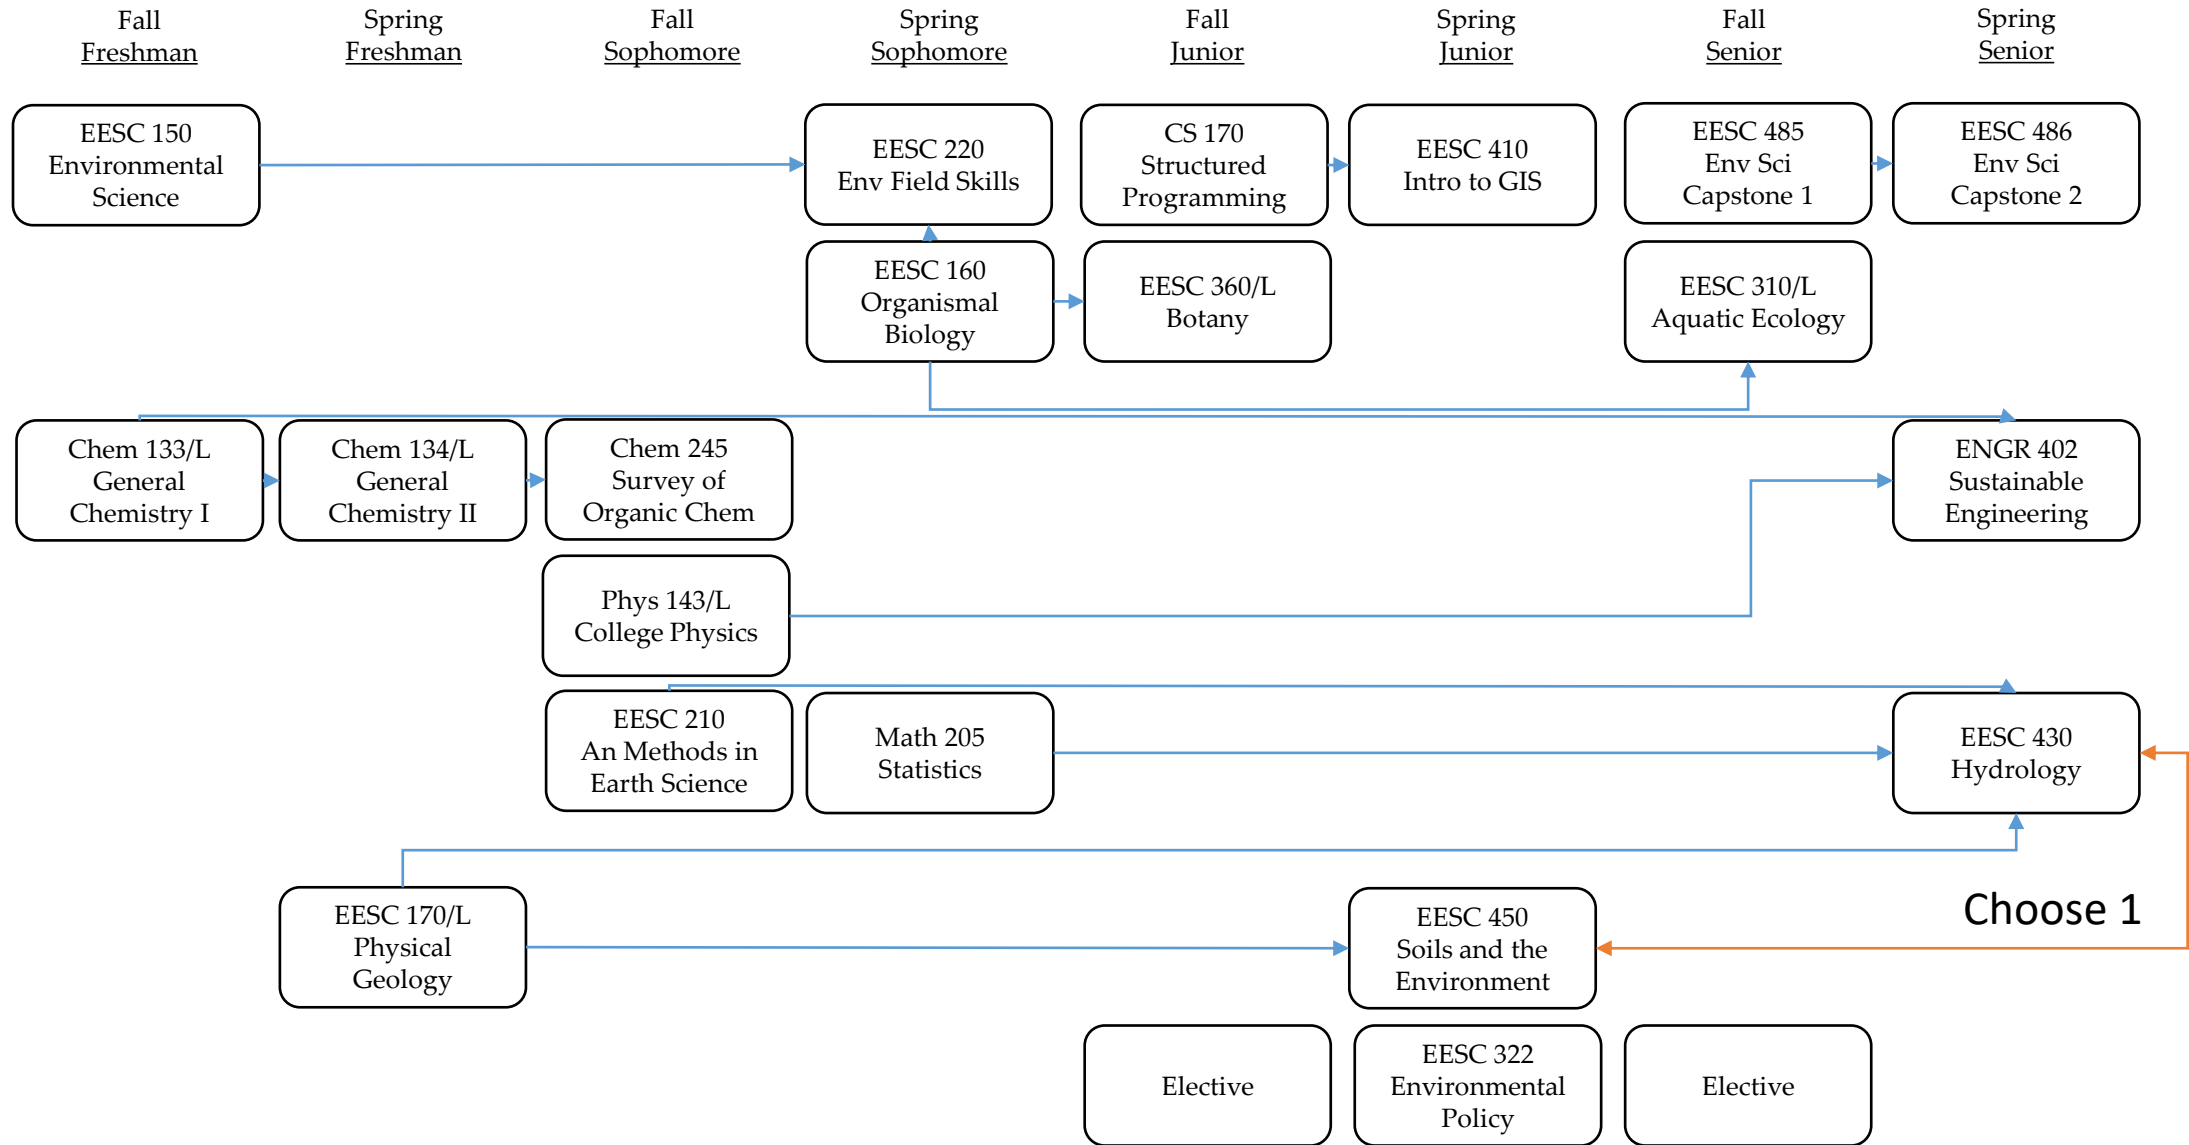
Fall
Freshman

Spring
Freshman

Fall
Sophomore

Spring
Sophomore

Fall
Junior

Spring
Junior

Fall
Senior

Spring
Senior

EESC 150
Environmental
Science

EESC 220
Env Field Skills

CS 170
Structured
Programming

EESC 410
Intro to GIS

EESC 485
Env Sci
Capstone 1

EESC 486
Env Sci
Capstone 2

EESC 160
Organismal
Biology

EESC 360/L
Botany

EESC 310/L
Aquatic Ecology

Chem 133/L
General
Chemistry I

Chem 134/L
General
Chemistry II

Chem 245
Survey of
Organic Chem

ENGR 402
Sustainable
Engineering

Phys 143/L
College Physics

EESC 210
An Methods in
Earth Science

Math 205
Statistics

EESC 430
Hydrology

Choose 1

EESC 170/L
Physical
Geology

EESC 450
Soils and the
Environment

Elective

EESC 322
Environmental
Policy

Elective